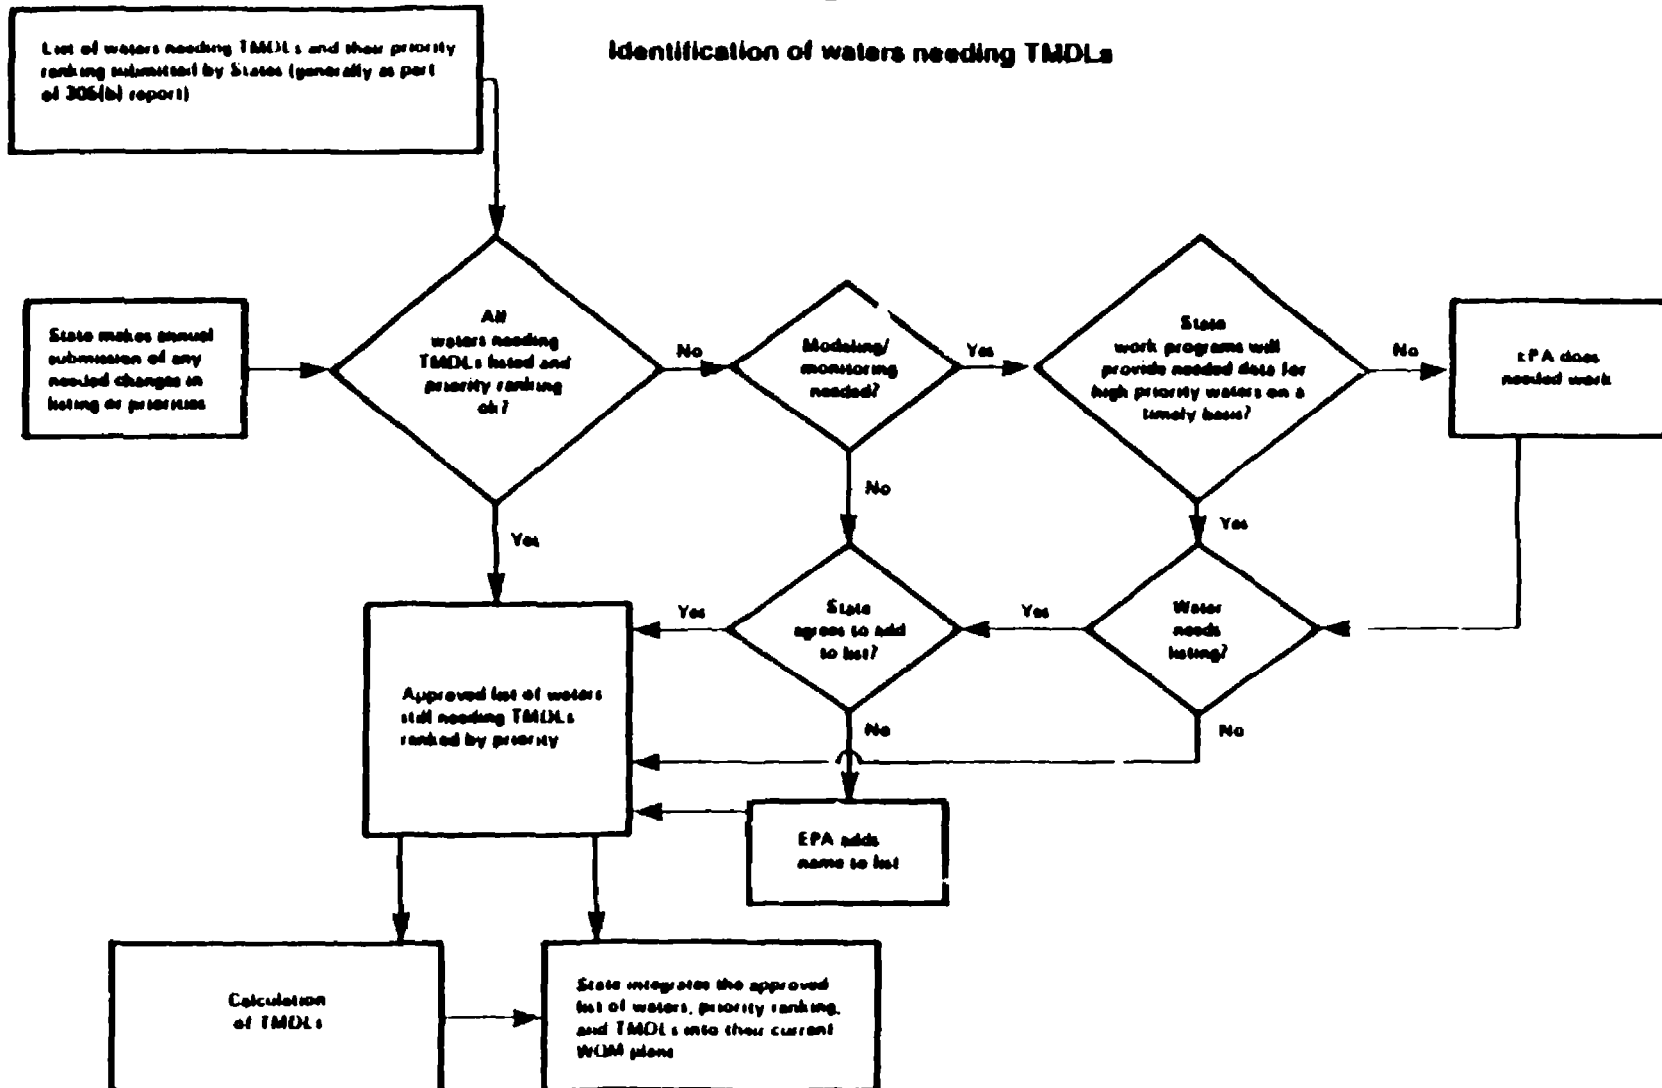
List of waters needing TMDLs and their priority ranking submitted by States (generally as part of 305(b) report)

Identification of waters needing TMDLs

State makes annual submission of any needed changes in listing or priorities

All waters needing TMDLs listed and priority ranking ok?

No

Modeling/ monitoring needed?

Yes

State work programs will provide needed data for high priority waters on a timely basis?

No

EPA does needed work

No

Yes

Yes

Yes

State agrees to add to list?

Yes

Water needs listing?

Approved list of waters still needing TMDLs ranked by priority

No

No

EPA adds name to list

Calculation of TMDLs

State integrates the approved list of waters, priority ranking, and TMDLs into their current WQM plans